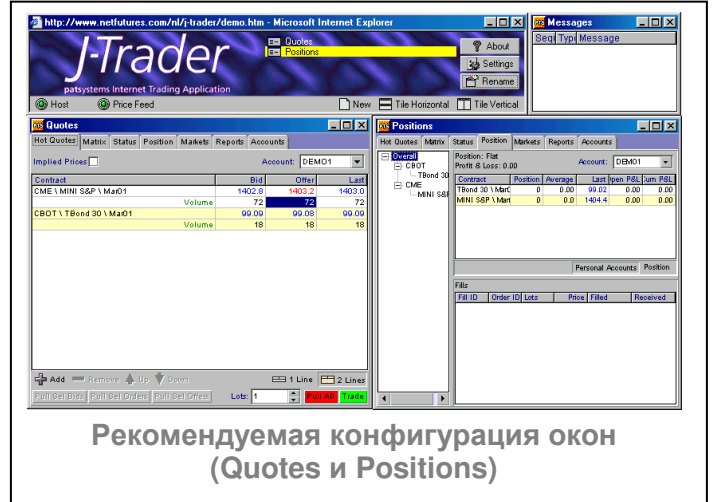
http://www.netfutures.com/nl/j-trader/demo.htm - Microsoft Internet Explorer

J-Trader
patsystems Internet Trading Application

Quotes
Positions

About
Settings
Rename

Host   Price Feed   New   Tile Horizontal   Tile Vertical

Messages
Seq Type Message

Quotes
Hot Quotes | Matrix | Status | Position | Markets | Reports | Accounts

Implied Prices   Account: DEMO01

| Contract | | Bid | Offer | Last |
|---|---|---|---|---|
| CME \ MINI S&P \ Mar01 | | 1402.8 | 1403.2 | 1403.0 |
| | Volume | 72 | 72 | 72 |
| CBOT \ TBond 30 \ Mar01 | | 99.09 | 99.08 | 99.09 |
| | Volume | 18 | 18 | 18 |

Add   Remove   Up   Down   1 Line   2 Lines
Pull Sel Bids   Pull Sel Orders   Pull Sel Offers   Lots: 1   Pull All   Trade

Positions
Hot Quotes | Matrix | Status | Position | Markets | Reports | Accounts

Overall
CBOT
TBond 30
CME
MINI S&P

Position: Flat
Profit & Loss: 0.00
Account: DEMO1

| Contract | Position | Average | Last | Open P&L | Cum P&L |
|---|---|---|---|---|---|
| TBond 30 \ Mar0 | 0 | 0.00 | 99.02 | 0.00 | 0.00 |
| MINI S&P \ Mar | 0 | 0.0 | 1404.4 | 0.00 | 0.00 |

Personal Accounts   Position

Fills
| Fill ID | Order ID | Lots | Price | Filled | Received |
|---|---|---|---|---|---|

Рекомендуемая конфигурация окон (Quotes и Positions)